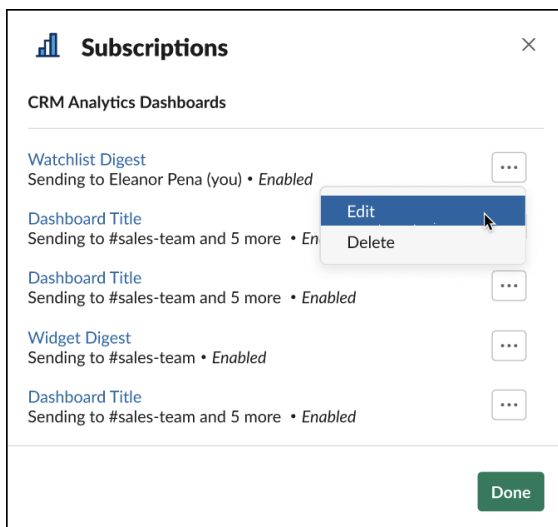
Subscriptions

×

CRM Analytics Dashboards

Watchlist Digest
Sending to Eleanor Pena (you) • *Enabled*

...

Edit
Delete

Dashboard Title
Sending to #sales-team and 5 more • *En*

Dashboard Title
Sending to #sales-team and 5 more • *Enabled*

...

Widget Digest
Sending to #sales-team • *Enabled*

...

Dashboard Title
Sending to #sales-team and 5 more • *Enabled*

...

Done